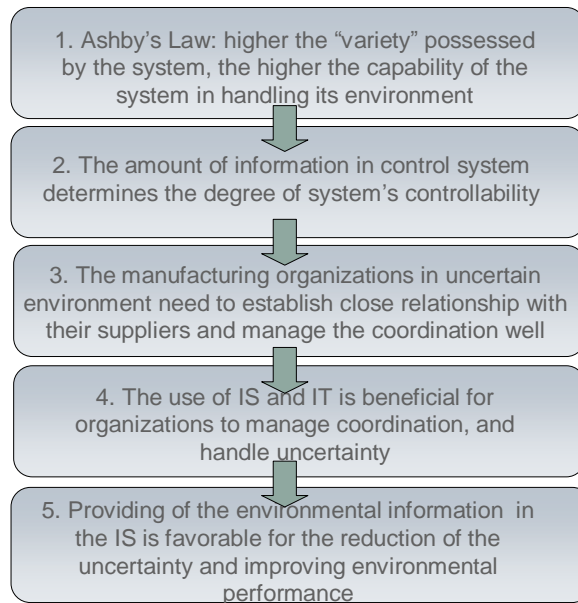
1. Ashby's Law: higher the "variety" possessed by the system, the higher the capability of the system in handling its environment

2. The amount of information in control system determines the degree of system's controllability

3. The manufacturing organizations in uncertain environment need to establish close relationship with their suppliers and manage the coordination well

4. The use of IS and IT is beneficial for organizations to manage coordination, and handle uncertainty

5. Providing of the environmental information in the IS is favorable for the reduction of the uncertainty and improving environmental performance